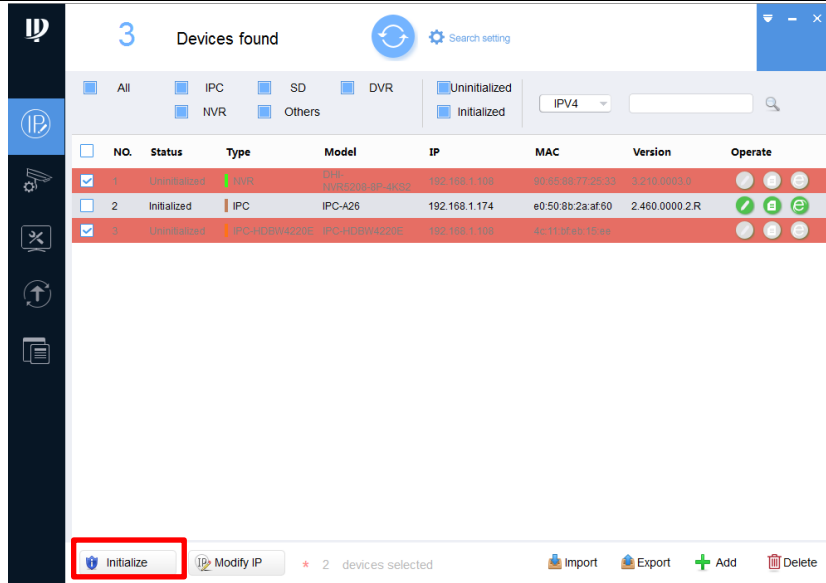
3 Devices found

Search setting

All IPC SD DVR NVR Others

Uninitialized Initialized

IPV4

| NO. | Status | Type | Model | IP | MAC | Version | Operate |
|---|---|---|---|---|---|---|---|
| 1 | Uninitialized | NVR | DHI-NVR5208-8P-4KS2 | 192.168.1.108 | 90:02:a9:77:25:33 | 3.210.0003.0 | |
| 2 | Initialized | IPC | IPC-A26 | 192.168.1.174 | e0:50:8b:2a:af:60 | 2.460.0000.2.R | |
| 3 | Uninitialized | IPC-HDBW4220E | IPC-HDBW4220E | 192.168.1.108 | 4c:11:bf:ab:15:ee | | |

Initialize Modify IP * 2 devices selected Import Export Add Delete